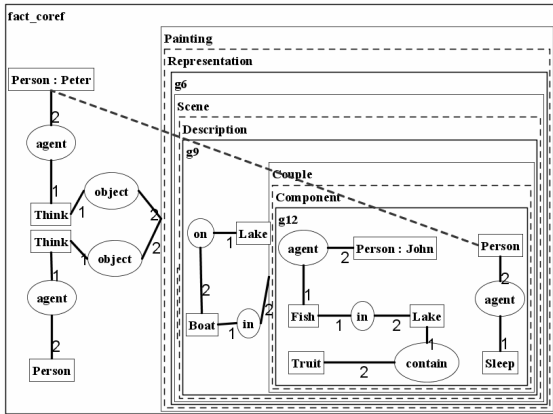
fact_coref

Painting

Representation

g6

Scene

Description

g9

Couple

Component

g12

Person : Peter

2

agent

1

Think

1

object

2

Think

1

object

2

1

agent

2

Person

on

1

Lake

2

Boat

1

in

2

agent

2

Person : John

1

Fish

1

in

2

Lake

1

Truit

2

contain

Person

2

agent

1

Sleep